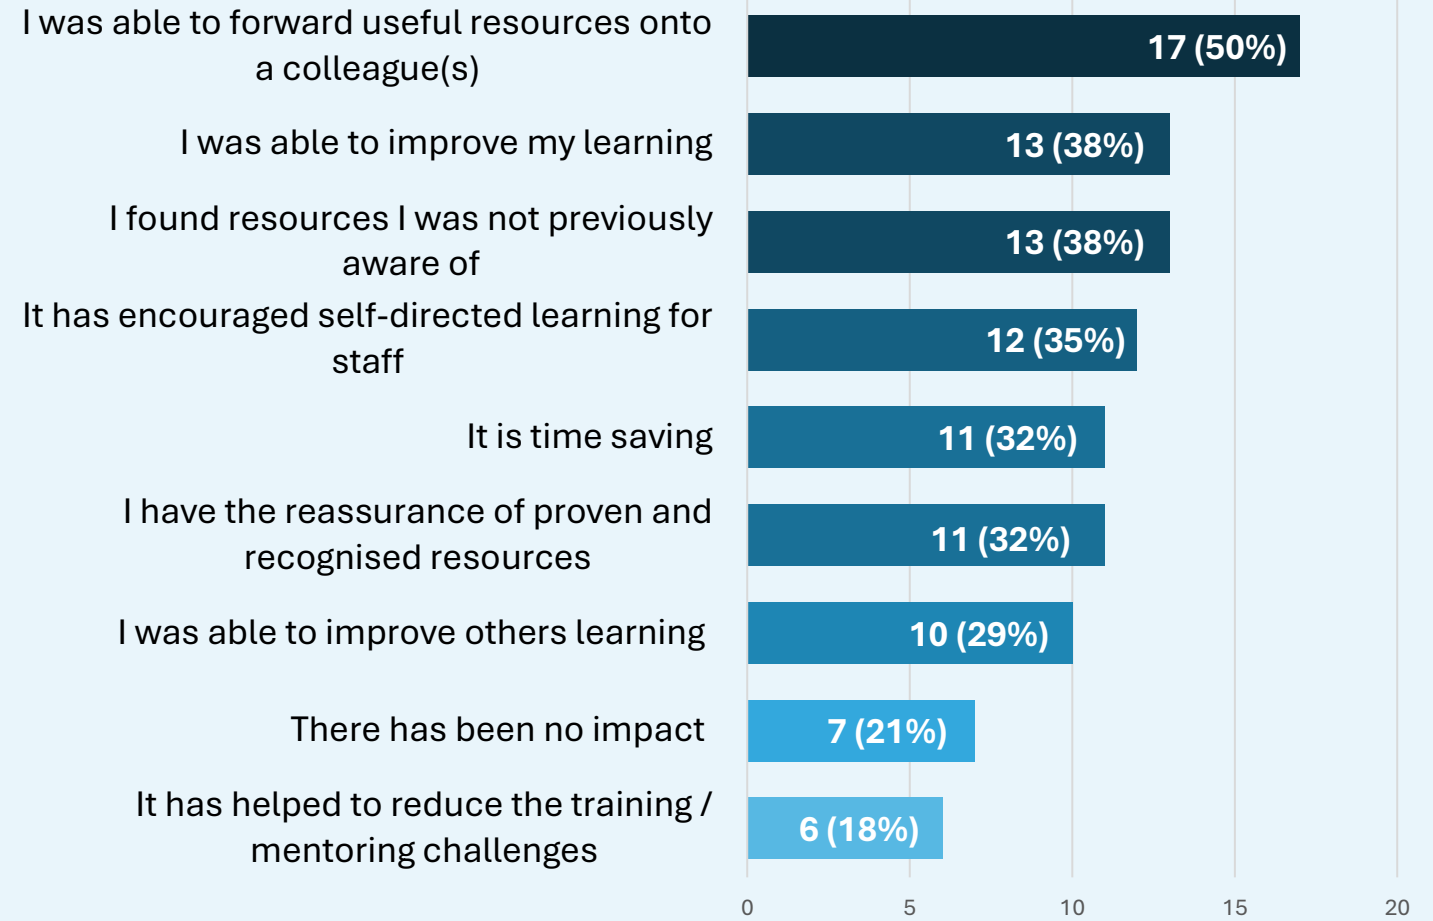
I was able to forward useful resources onto a colleague(s)
17 (50%)

I was able to improve my learning
13 (38%)

I found resources I was not previously aware of
13 (38%)

It has encouraged self-directed learning for staff
12 (35%)

It is time saving
11 (32%)

I have the reassurance of proven and recognised resources
11 (32%)

I was able to improve others learning
10 (29%)

There has been no impact
7 (21%)

It has helped to reduce the training / mentoring challenges
6 (18%)

0
5
10
15
20